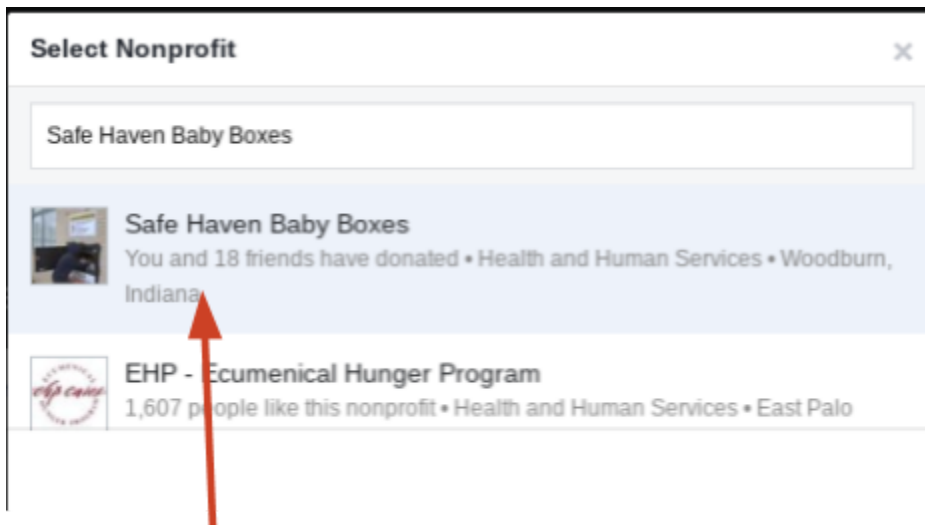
Select Nonprofit

×

Safe Haven Baby Boxes

Safe Haven Baby Boxes
You and 18 friends have donated • Health and Human Services • Woodburn, Indiana

EHP - Ecumenical Hunger Program
1,607 people like this nonprofit • Health and Human Services • East Palo